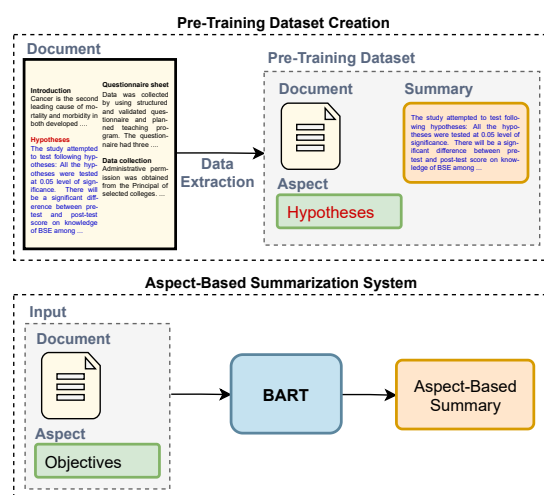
Pre-Training Dataset Creation

Document

Introduction
Cancer is the second leading cause of mortality and morbidity in both developed ...

Hypotheses
The study attempted to test following hypotheses: All the hypotheses were tested at 0.05 level of significance. There will be a significant difference between pretest and post-test score on knowledge of BSE among ...

Questionnaire sheet
Data was collected by using structured and validated questionnaire and planned teaching program. The questionnaire had three ...

Data collection
Administrative permission was obtained from the Principal of selected colleges. ...

Data Extraction

Pre-Training Dataset

Document

Summary

The study attempted to test following hypotheses: All the hypotheses were tested at 0.05 level of significance. There will be a significant difference between pretest and post-test score on knowledge of BSE among ...

Aspect

Hypotheses

Aspect-Based Summarization System

Input

Document

Aspect

Objectives

BART

Aspect-Based Summary